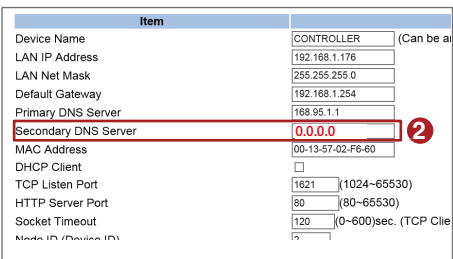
| Item | |
|---|---|
| Device Name | CONTROLLER (Can be a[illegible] |
| LAN IP Address | 192.168.1.176 |
| LAN Net Mask | 255.255.255.0 |
| Default Gateway | 192.168.1.254 |
| Primary DNS Server | 168.95.1.1 |
| Secondary DNS Server | 0.0.0.0 |
| MAC Address | 00-13-57-02-F6-60 |
| DHCP Client | ☐ |
| TCP Listen Port | 1621 (1024~65530) |
| HTTP Server Port | 80 (80~65530) |
| Socket Timeout | 120 (0~600)sec. (TCP Clie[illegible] |
| Node ID (Device ID) | 2 |

2